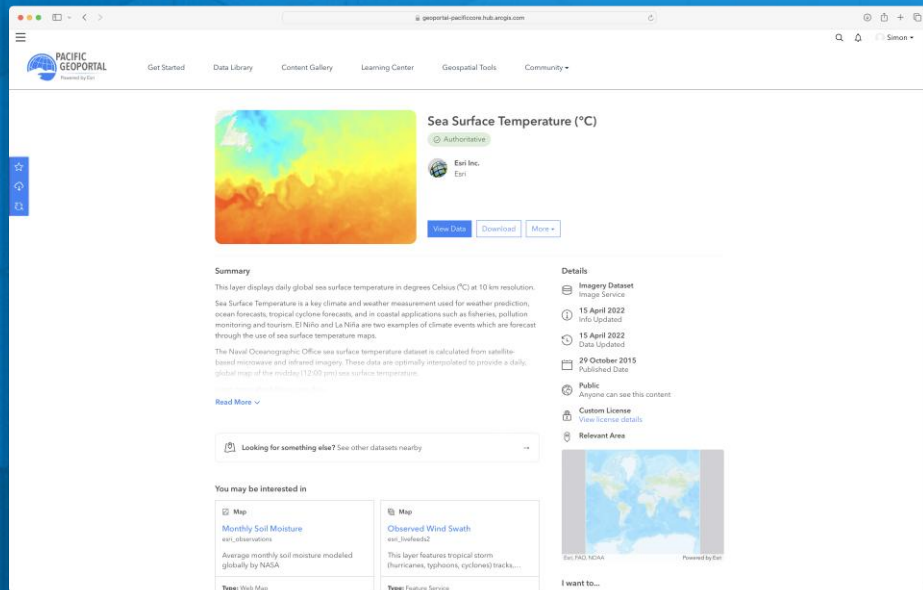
geoportal-pacificcore.hub.arcgis.com

Simon

PACIFIC GEOPORTAL
Powered by Esri

Get Started Data Library Content Gallery Learning Center Geospatial Tools Community

Sea Surface Temperature (°C)

Authoritative

Esri Inc.
Esri

View Data Download More

Summary

This layer displays daily global sea surface temperature in degrees Celsius (°C) at 10 km resolution.

Sea Surface Temperature is a key climate and weather measurement used for weather prediction, ocean forecasts, tropical cyclone forecasts, and in coastal applications such as fisheries, pollution monitoring and tourism. El Niño and La Niña are two examples of climate events which are forecast through the use of sea surface temperature maps.

The Naval Oceanographic Office sea surface temperature dataset is calculated from satellite-based microwave and infrared imagery. These data are optimally interpolated to provide a daily, global map of the midday (12:00 pm) sea surface temperature.

Read More

Looking for something else? See other datasets nearby

You may be interested in

Map
Monthly Soil Moisture
esri_observations
Average monthly soil moisture modeled globally by NASA
Type: Web Map

Map
Observed Wind Swath
esri_livefeeds2
This layer features tropical storm (hurricanes, typhoons, cyclones) tracks,...
Type: Feature Service

Details

Imagery Dataset
Image Service

15 April 2022
Info Updated

15 April 2022
Data Updated

29 October 2015
Published Date

Public
Anyone can see this content

Custom License
View license details

Relevant Area

Esri, FAO, NOAA
Powered by Esri

I want to...